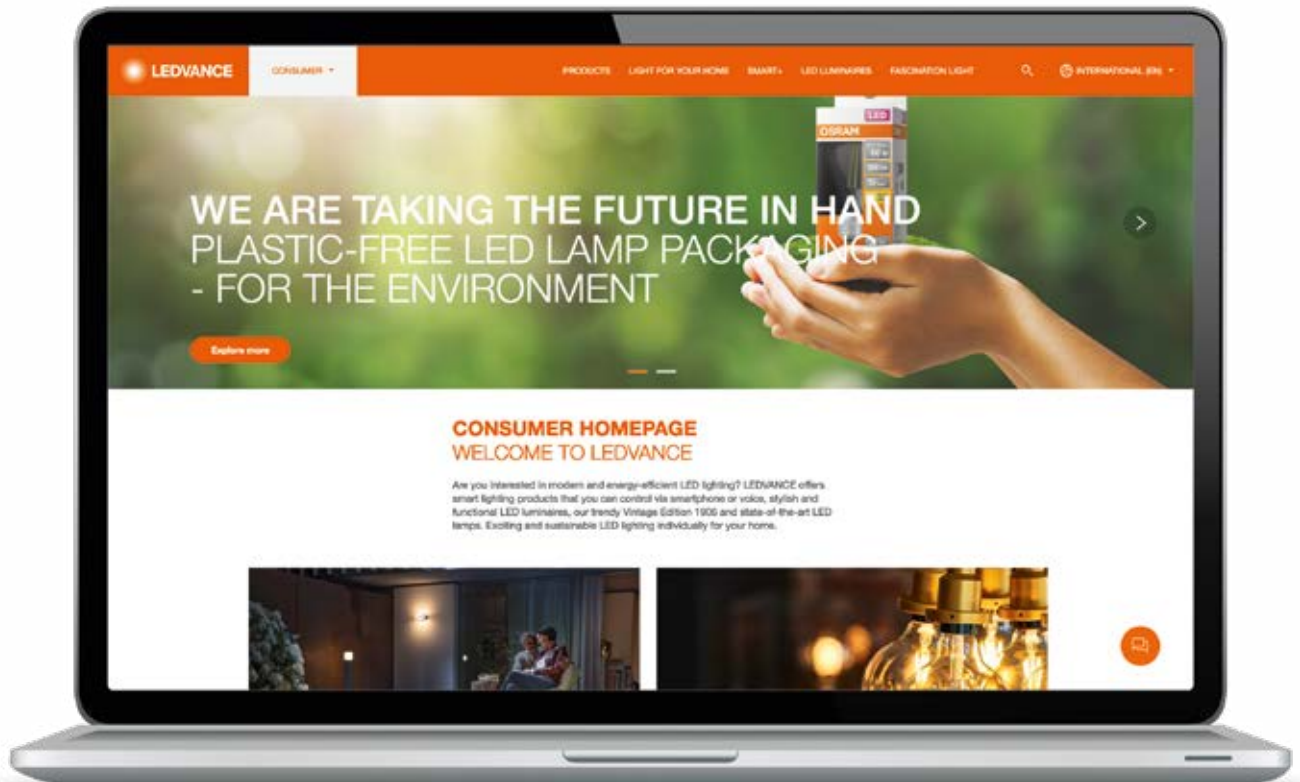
LEDVANCE

CONSUMER

PRODUCTS LIGHT FOR YOUR HOME SMART+ LED LUMINAIRES FASCINATION LIGHT

INTERNATIONAL (EN)

LED
OSRAM

WE ARE TAKING THE FUTURE IN HAND
PLASTIC-FREE LED LAMP PACKAGING
- FOR THE ENVIRONMENT

Explore more

CONSUMER HOMEPAGE
WELCOME TO LEDVANCE

Are you interested in modern and energy-efficient LED lighting? LEDVANCE offers smart lighting products that you can control via smartphone or voice, stylish and functional LED luminaires, our trendy Vintage Edition 1906 and state-of-the-art LED lamps. Exciting and sustainable LED lighting individually for your home.